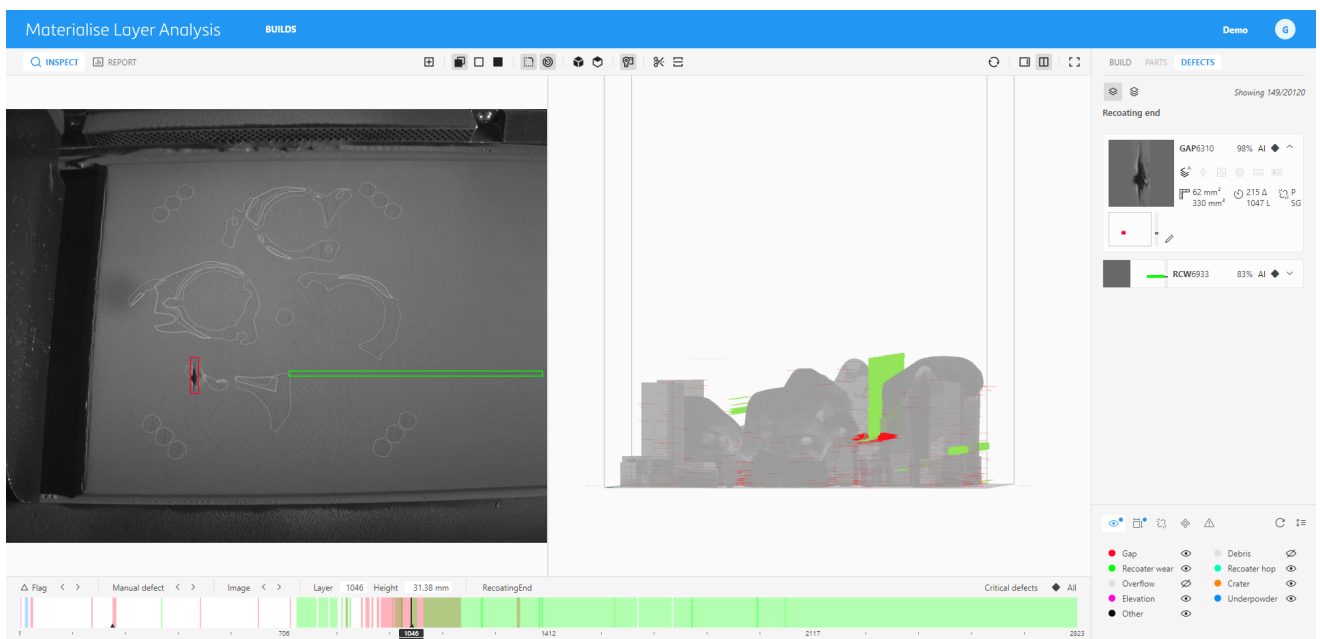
Materialise Layer Analysis BUILDS

Demo G

INSPECT REPORT

BUILD PARTS DEFECTS

Showing 149/20120

Recoating end

GAP6310 98% AI

62 mm²
330 mm²

215 Δ
1047 L

P
SG

RCW6933 83% AI

Gap
Recoater wear
Overflow
Elevation
Other

Debris
Recoater hop
Crater
Underpowder

Flag

Manual defect

Image

Layer 1046 Height 31.38 mm

RecoatingEnd

Critical defects All

1 706 1046 1412 2117 2823